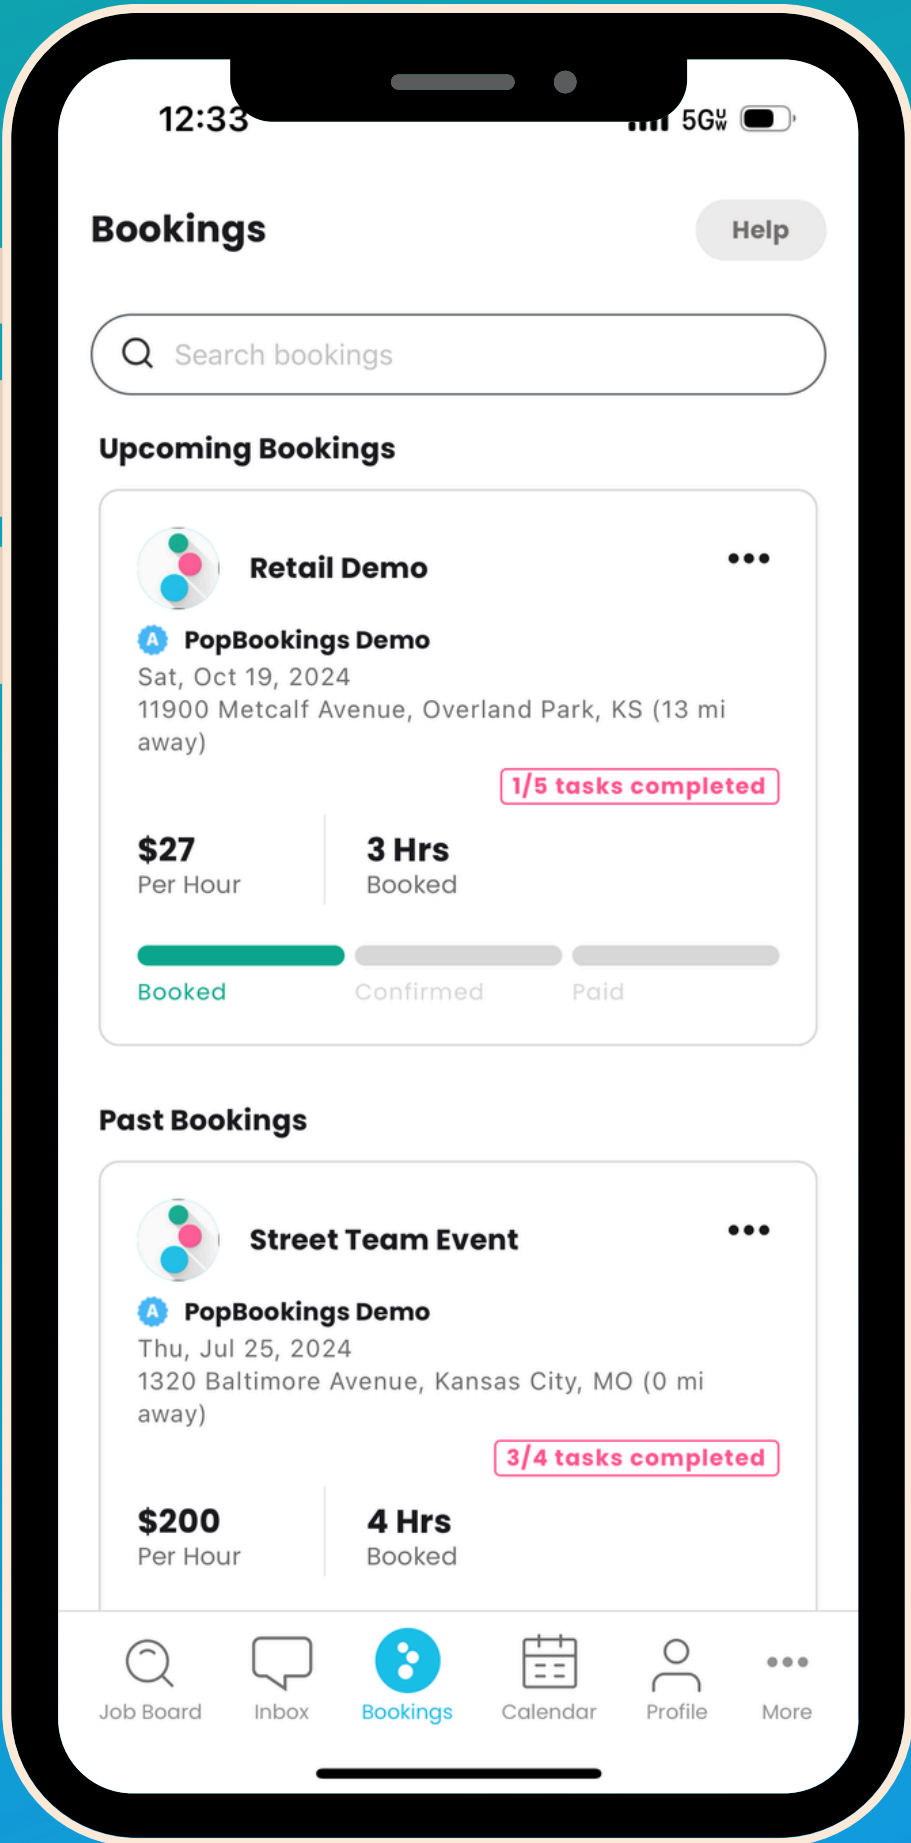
12:33

5G

Bookings

Help

Search bookings

Upcoming Bookings

Retail Demo

•••

A PopBookings Demo

Sat, Oct 19, 2024

11900 Metcalf Avenue, Overland Park, KS (13 mi away)

1/5 tasks completed

$27
Per Hour

3 Hrs
Booked

Booked

Confirmed

Paid

Past Bookings

Street Team Event

•••

A PopBookings Demo

Thu, Jul 25, 2024

1320 Baltimore Avenue, Kansas City, MO (0 mi away)

3/4 tasks completed

$200
Per Hour

4 Hrs
Booked

Job Board

Inbox

Bookings

Calendar

Profile

More